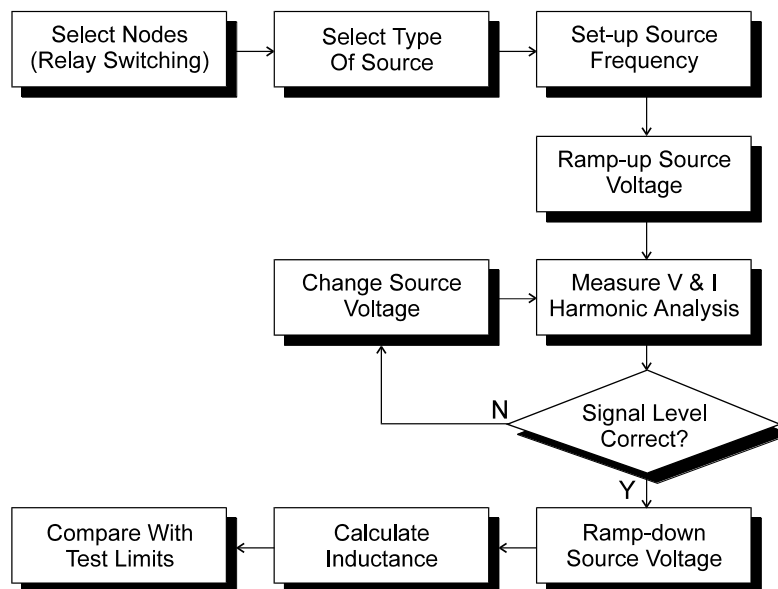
Select Nodes (Relay Switching)

Select Type Of Source

Set-up Source Frequency

Ramp-up Source Voltage

Change Source Voltage

Measure V & I Harmonic Analysis

N

Signal Level Correct?

Y

Compare With Test Limits

Calculate Inductance

Ramp-down Source Voltage